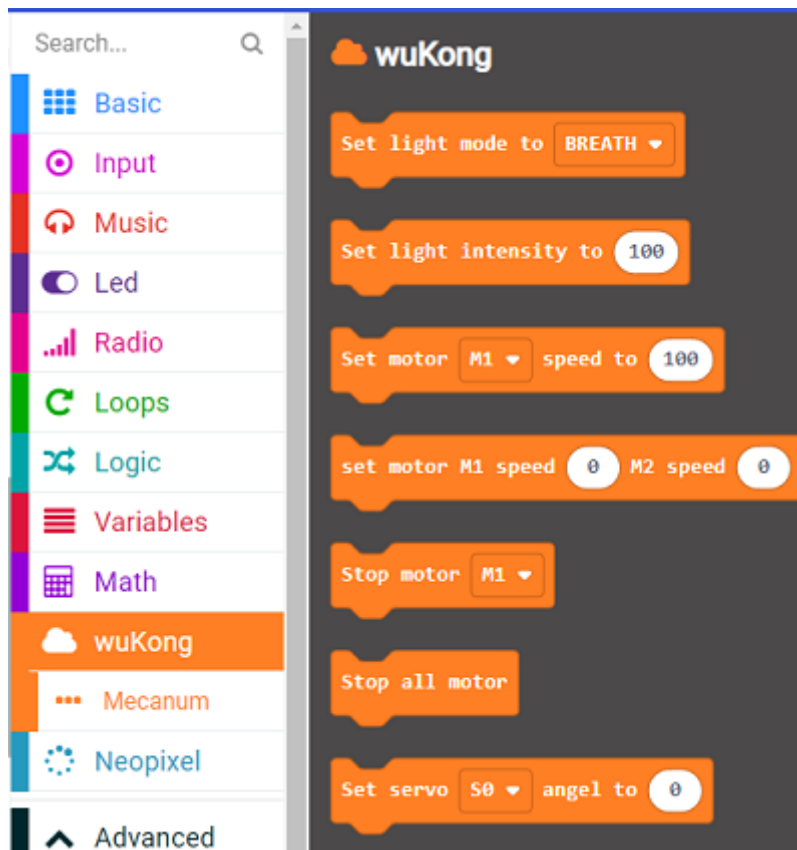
Search...

Basic
Input
Music
Led
Radio
Loops
Logic
Variables
Math
wuKong
Mecanum
Neopixel
Advanced

wuKong

Set light mode to BREATH

Set light intensity to 100

Set motor M1 speed to 100

set motor M1 speed 0 M2 speed 0

Stop motor M1

Stop all motor

Set servo S0 angel to 0